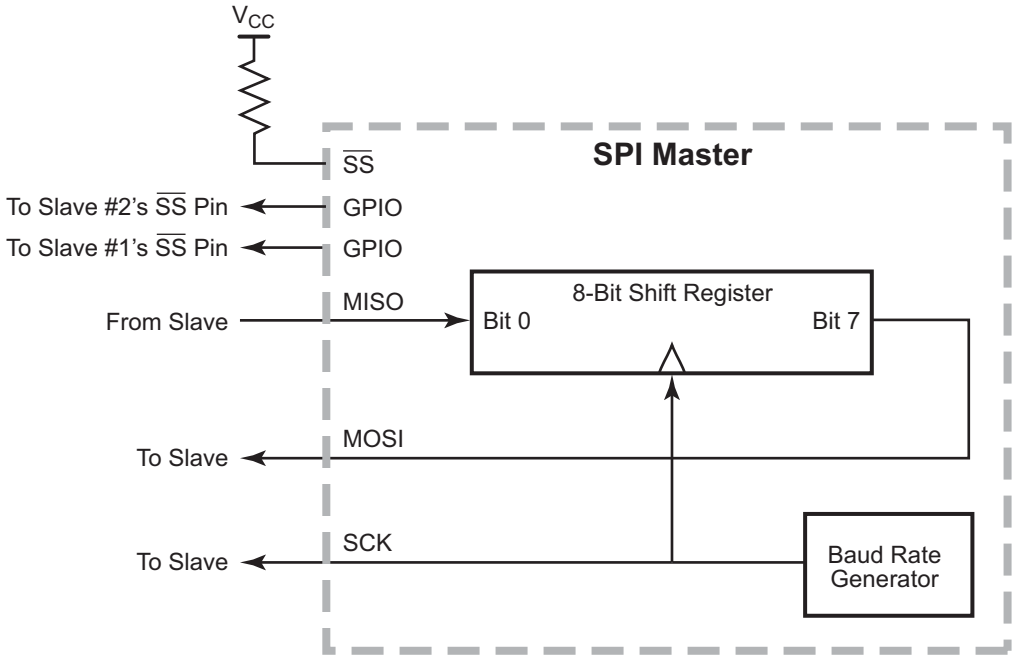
$V_{CC}$

$\overline{SS}$

SPI Master

To Slave #2's $\overline{SS}$ Pin

GPIO

To Slave #1's $\overline{SS}$ Pin

GPIO

MISO

8-Bit Shift Register

From Slave

Bit 0

Bit 7

MOSI

To Slave

SCK

To Slave

Baud Rate Generator